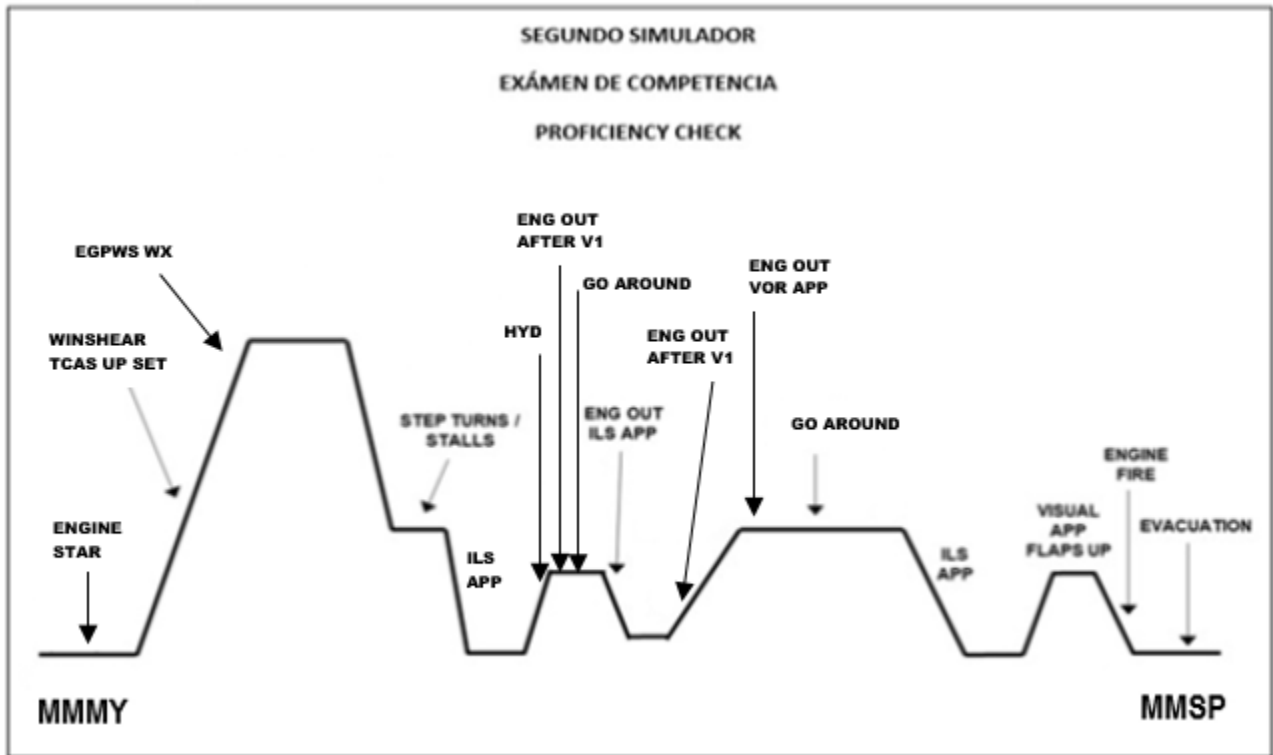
SEGUNDO SIMULADOR

EXÁMEN DE COMPETENCIA

PROFICIENCY CHECK

EGPWS WX

WINSHEAR
TCAS UP SET

ENGINE
STAR

STEP TURNS / STALLS

ILS
APP

ENG OUT
AFTER V1

HYD

GO AROUND

ENG OUT
ILS APP

ENG OUT
AFTER V1

ENG OUT
VOR APP

GO AROUND

ILS
APP

VISUAL
APP
FLAPS UP

ENGINE
FIRE

EVACUATION

MMMY

MMSP